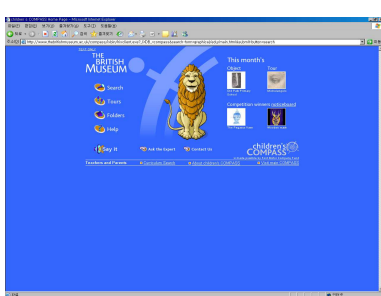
Children's COMPASS Home Page - Microsoft Internet Explorer

http://www.thebritishmuseum.ac.uk/compass/ixbin/hixclient.exe?_IXDB_=compass&search-form=graphical/styles/children/childrensearch

THE BRITISH MUSEUM

Search

Tours

Folders

Help

This month's

Object

Tour

Competition winners

Say It

Ask the Expert

Contact Us

children's COMPASS

Teachers and Parents

Curriculum Search

About children's COMPASS

Visit main COMPASS